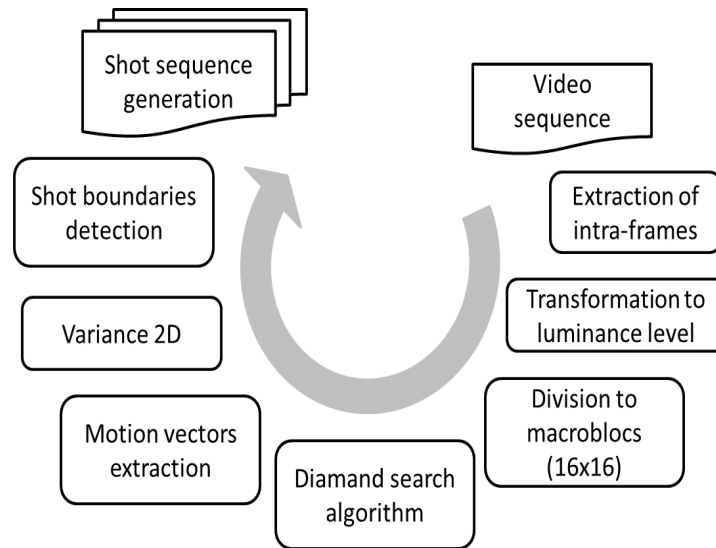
Shot sequence generation

Video sequence

Extraction of intra-frames

Transformation to luminance level

Division to macroblocs (16x16)

Diamand search algorithm

Motion vectors extraction

Variance 2D

Shot boundaries detection